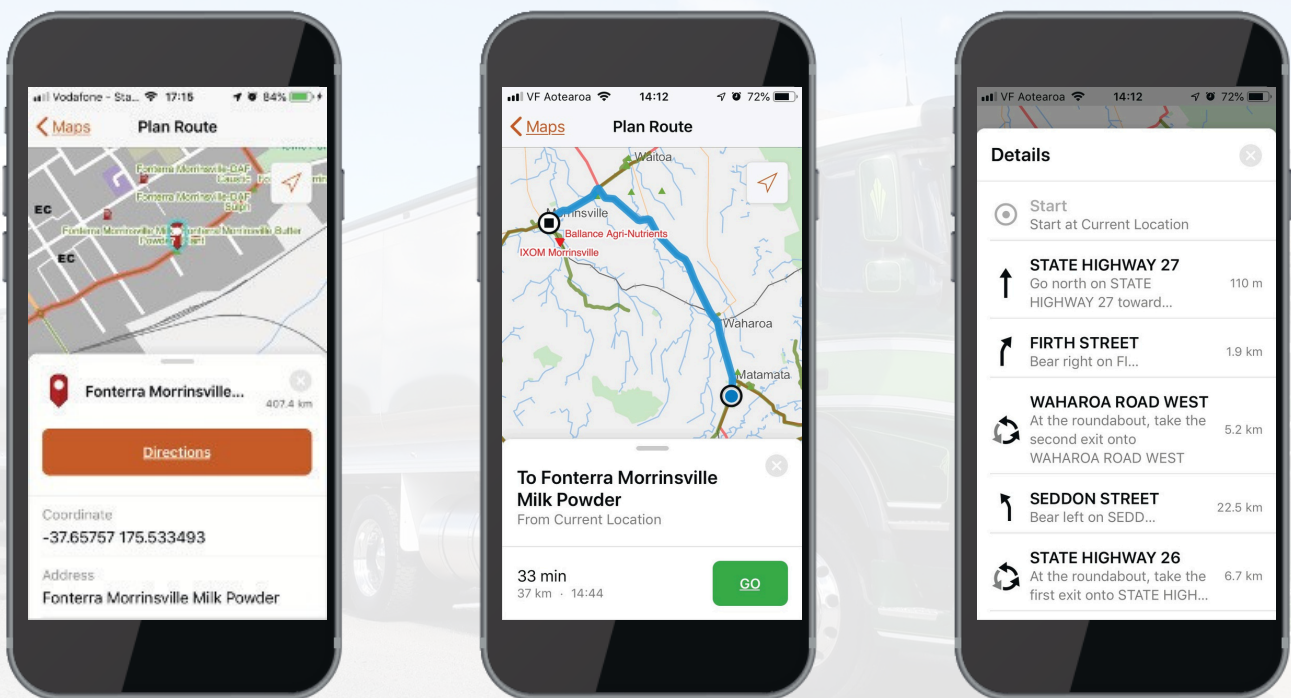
Vodafone - Sta... 17:15 84%

Maps
Plan Route

Fonterra Morrinsville-DAF
Fonterra Morrinsville-DAF
EC
EC

Fonterra Morrinsville...
407.4 km

Directions

Coordinate
-37.65757 175.533493

Address
Fonterra Morrinsville Milk Powder

VF Aotearoa 14:12 72%

Maps
Plan Route

Waitoa
Morrinsville
Ballance Agri-Nutrients
IXOM Morrinsville
Waharoa
Matamata

To Fonterra Morrinsville Milk Powder
From Current Location

33 min
37 km · 14:44
GO

VF Aotearoa 14:12 72%

Details

Start
Start at Current Location

STATE HIGHWAY 27
Go north on STATE HIGHWAY 27 toward...
110 m

FIRTH STREET
Bear right on FI...
1.9 km

WAHAROA ROAD WEST
At the roundabout, take the second exit onto WAHAROA ROAD WEST
5.2 km

SEDDON STREET
Bear left on SEDD...
22.5 km

STATE HIGHWAY 26
At the roundabout, take the first exit onto STATE HIGH...
6.7 km